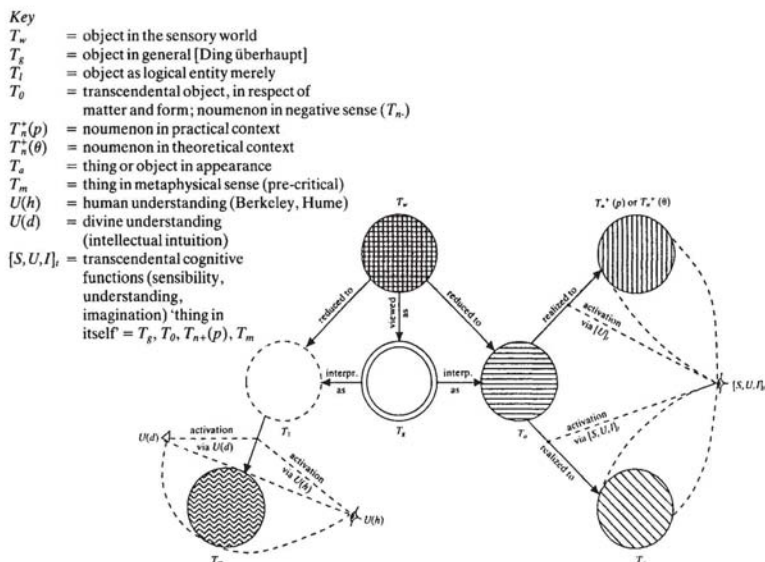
*Key*

$T_w$ = object in the sensory world
$T_g$ = object in general [Ding überhaupt]
$T_l$ = object as logical entity merely
$T_0$ = transcendental object, in respect of matter and form; noumenon in negative sense ($T_{n-}$)
$T_n^+(p)$ = noumenon in practical context
$T_n^+(\theta)$ = noumenon in theoretical context
$T_a$ = thing or object in appearance
$T_m$ = thing in metaphysical sense (pre-critical)
$U(h)$ = human understanding (Berkeley, Hume)
$U(d)$ = divine understanding (intellectual intuition)
$[S,U,I]_t$ = transcendental cognitive functions (sensibility, understanding, imagination) 'thing in itself' = $T_g$, $T_0$, $T_{n+}(p)$, $T_m$

$T_w$

$T_n^+(p)$ or $T_n^+(\theta)$

reduced to

viewed as

reduced to

realized to

activation via $[U]_t$

interp. as

interp. as

$[S,U,I]_t$

$T_l$

$T_g$

$T_o$

$U(d)$

activation via $U(d)$

activation via $U(h)$

activation via $[S,U,I]_t$

realized to

$U(h)$

$T_m$

$T_a$